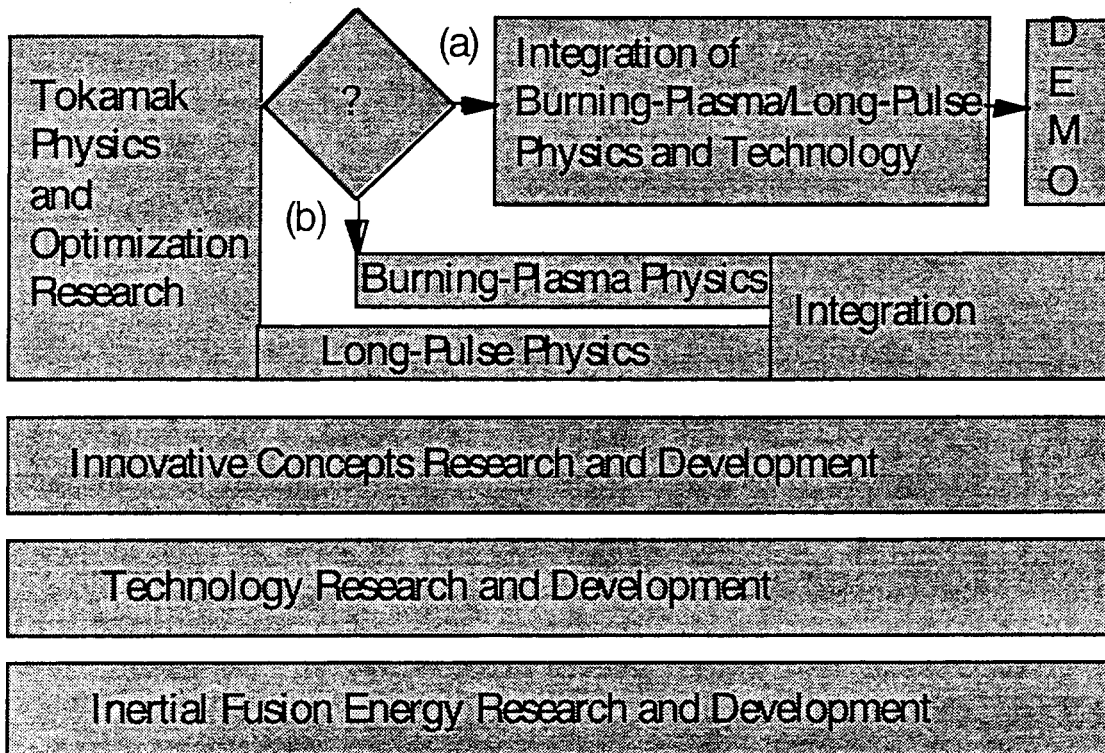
Tokamak Physics and Optimization Research

?

(a)

Integration of Burning-Plasma/Long-Pulse Physics and Technology

D
E
M
O

(b)

Burning-Plasma Physics

Integration

Long-Pulse Physics

Innovative Concepts Research and Development

Technology Research and Development

Inertial Fusion Energy Research and Development